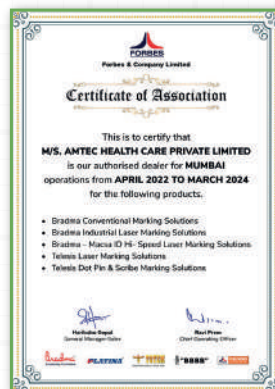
FORBES
Forbes & Company Limited

Certificate of Association

This is to certify that
M/S. AMTEC HEALTH CARE PRIVATE LIMITED
is our authorised dealer for MUMBAI
operations from APRIL 2022 TO MARCH 2024
for the following products.

- Bradma Conventional Marking Solutions
- Bradma Industrial Laser Marking Solutions
- Bradma – Macsa ID Hi- Speed Laser Marking Solutions
- Telesis Laser Marking Solutions
- Telesis Dot Pin & Scribe Marking Solutions

Haridutta Gopal
General Manager-Sales

Ravi Prem
Chief Operating Officer

Bradma PLATINA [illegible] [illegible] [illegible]